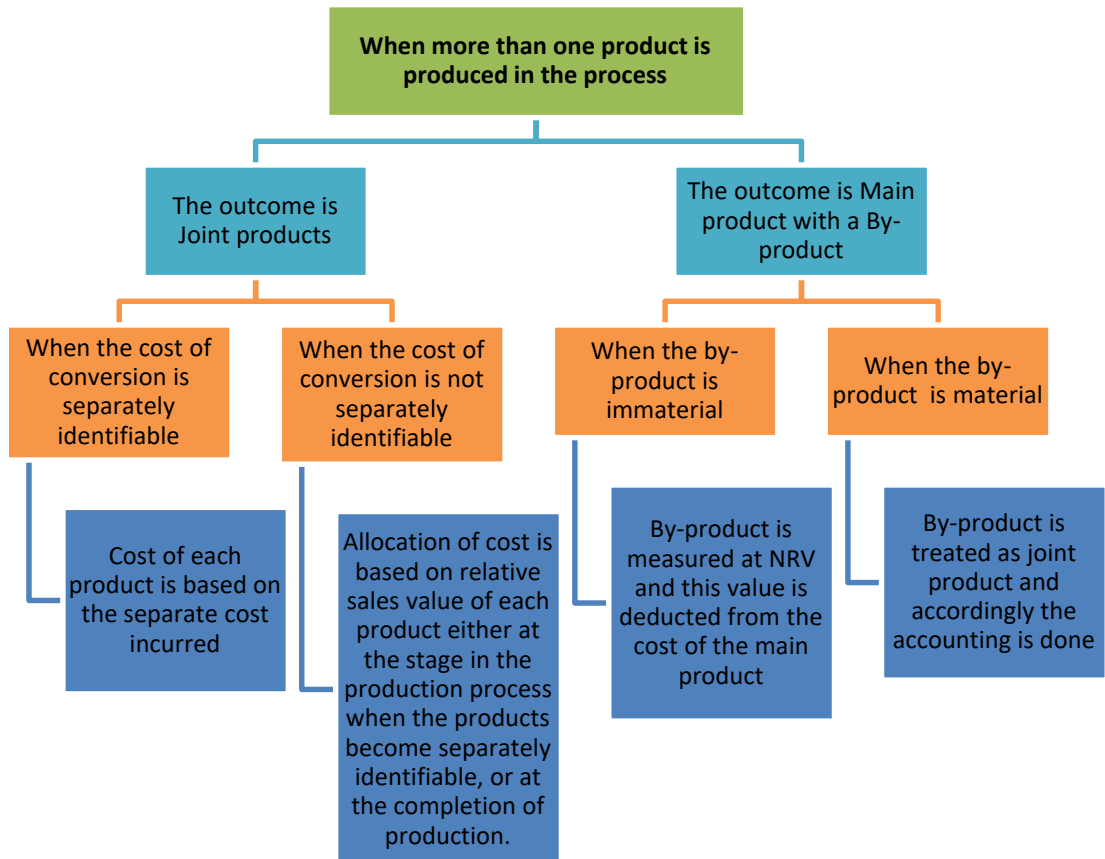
When more than one product is produced in the process

The outcome is Joint products

The outcome is Main product with a By-product

When the cost of conversion is separately identifiable

When the cost of conversion is not separately identifiable

When the by-product is immaterial

When the by-product is material

Cost of each product is based on the separate cost incurred

Allocation of cost is based on relative sales value of each product either at the stage in the production process when the products become separately identifiable, or at the completion of production.

By-product is measured at NRV and this value is deducted from the cost of the main product

By-product is treated as joint product and accordingly the accounting is done